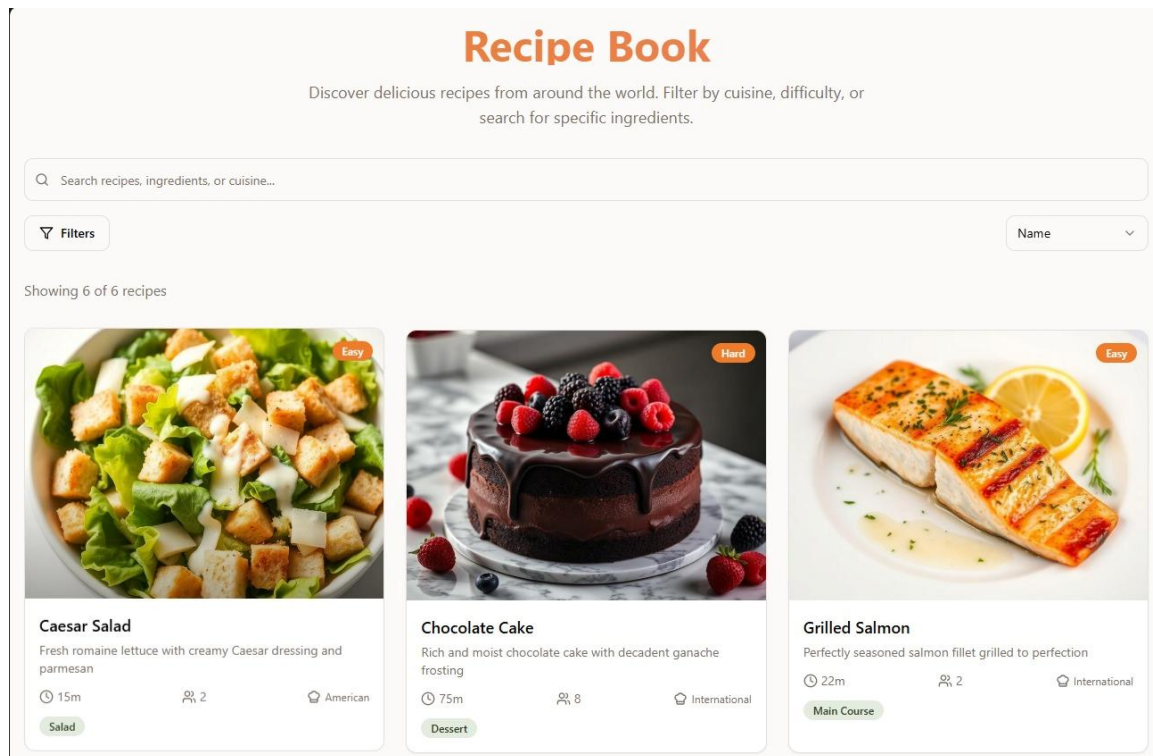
Recipe Book

Discover delicious recipes from around the world. Filter by cuisine, difficulty, or search for specific ingredients.

Search recipes, ingredients, or cuisine...

Filters

Name

Showing 6 of 6 recipes

Easy

Caesar Salad

Fresh romaine lettuce with creamy Caesar dressing and parmesan

15m
2
American

Salad

Hard

Chocolate Cake

Rich and moist chocolate cake with decadent ganache frosting

75m
8
International

Dessert

Easy

Grilled Salmon

Perfectly seasoned salmon fillet grilled to perfection

22m
2
International

Main Course